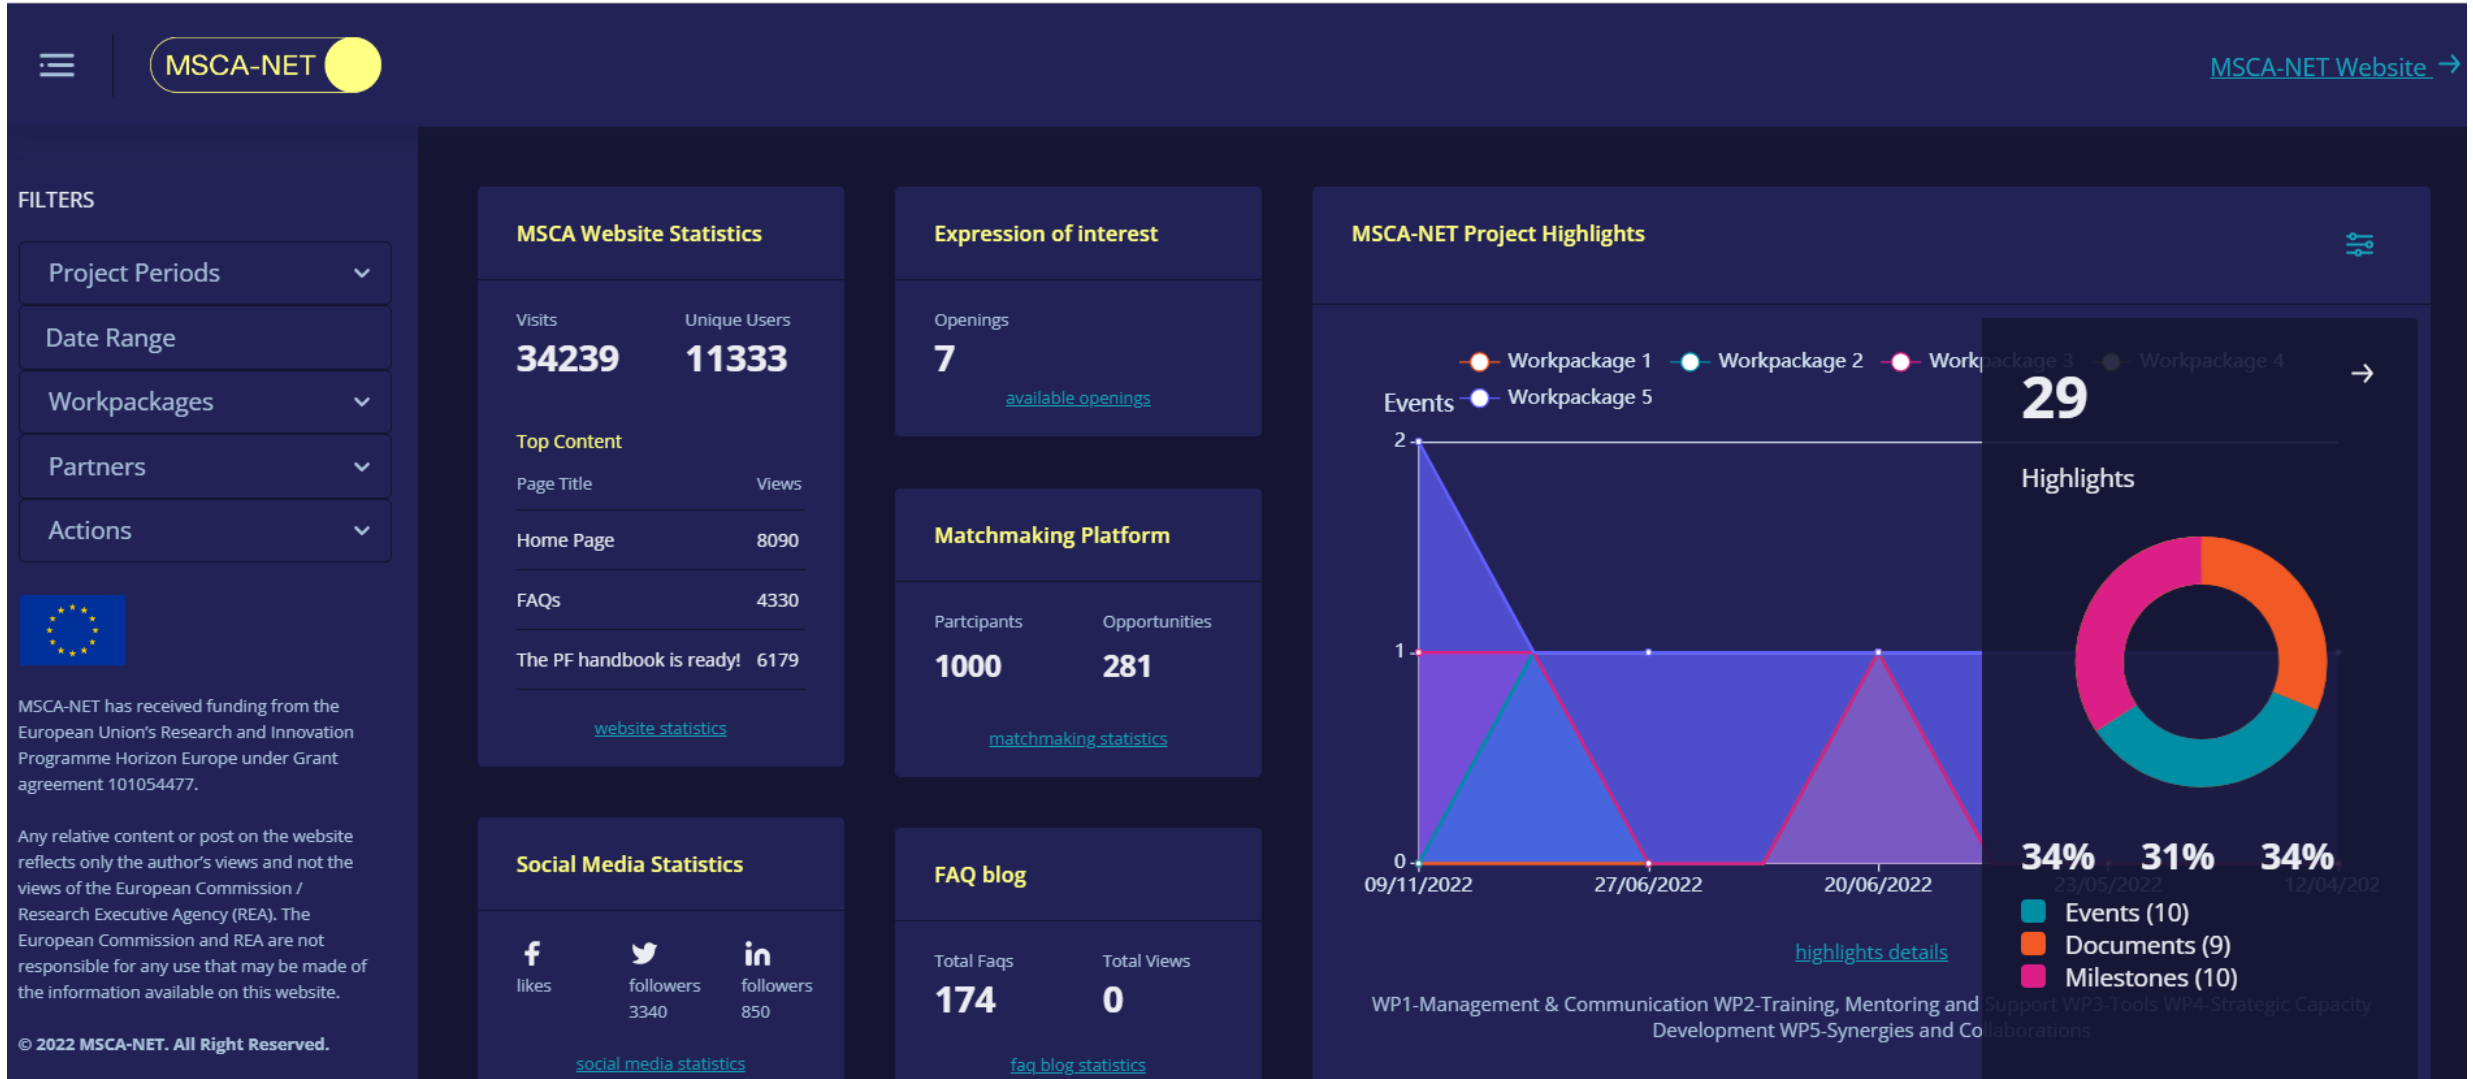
MSCA-NET

MSCA-NET Website →

FILTERS

Project Periods

Date Range

Workpackages

Partners

Actions

MSCA-NET has received funding from the European Union's Research and Innovation Programme Horizon Europe under Grant agreement 101054477.

Any relative content or post on the website reflects only the author's views and not the views of the European Commission / Research Executive Agency (REA). The European Commission and REA are not responsible for any use that may be made of the information available on this website.

© 2022 MSCA-NET. All Right Reserved.

MSCA Website Statistics

Visits
34239

Unique Users
11333

Top Content

| Page Title | Views |
|---|---|
| Home Page | 8090 |
| FAQs | 4330 |
| The PF handbook is ready! | 6179 |

website statistics

Social Media Statistics

likes

followers
3340

followers
850

social media statistics

Expression of interest

Openings
7

available openings

Matchmaking Platform

Partcipants
1000

Opportunities
281

matchmaking statistics

FAQ blog

Total Faqs
174

Total Views
0

faq blog statistics

MSCA-NET Project Highlights

Workpackage 1 Workpackage 2 Workpackage 3 Workpackage 4
Events Workpackage 5

2
1
0
09/11/2022 27/06/2022 20/06/2022 23/05/2022 12/04/202

highlights details

WP1-Management & Communication WP2-Training, Mentoring and Support WP3-Tools WP4-Strategic Capacity Development WP5-Synergies and Collaborations

29

Highlights

34% 31% 34%

Events (10)
Documents (9)
Milestones (10)